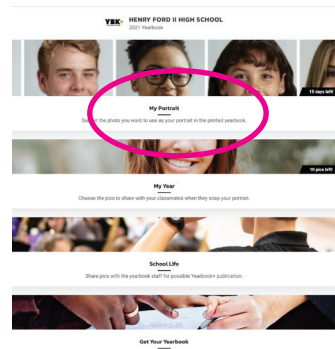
YBK HENRY FORD II HIGH SCHOOL
2021 Yearbook

15 days left!

My Portrait

Select the photo you want to use as your portrait in the printed yearbook.

10 pics left!

My Year

Choose the pics to share with your classmates when they snap your portrait.

School Life

Share pics with the yearbook staff for possible Yearbook+ publication.

Get Your Yearbook